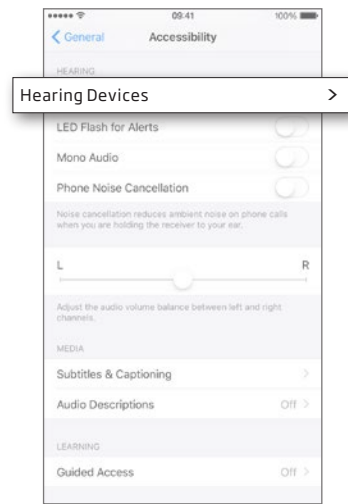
09:41 100%

< General Accessibility

HEARING

Hearing Devices >

LED Flash for Alerts

Mono Audio

Phone Noise Cancellation

Noise cancellation reduces ambient noise on phone calls when you are holding the receiver to your ear.

L R

Adjust the audio volume balance between left and right channels.

MEDIA

Subtitles & Captioning >

Audio Descriptions Off >

LEARNING

Guided Access Off >